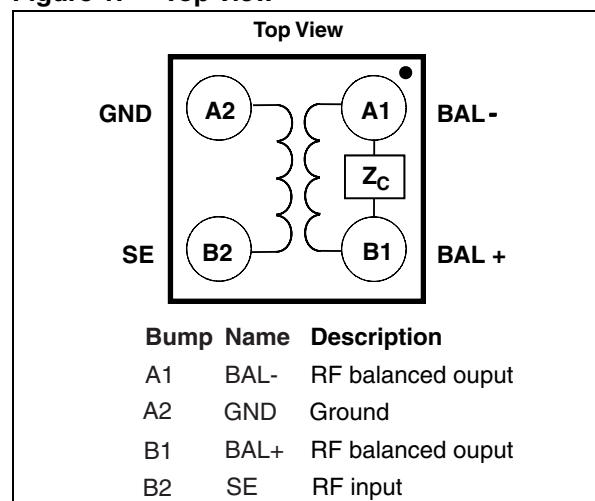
Figure 1. Top view

Top View

GND A2 A1 BAL-

$Z_C$

SE B2 B1 BAL +

| Bump | Name | Description |
|---|---|---|
| A1 | BAL- | RF balanced ouput |
| A2 | GND | Ground |
| B1 | BAL+ | RF balanced ouput |
| B2 | SE | RF input |